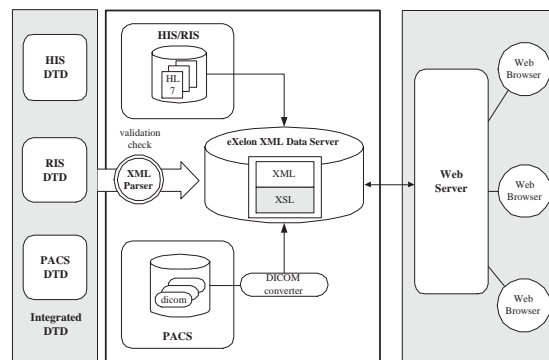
HIS DTD

RIS DTD

PACS DTD

Integrated DTD

HIS/RIS

HL 7

validation check

XML Parser

eXelon XML Data Server

XML

XSL

dicom

DICOM converter

PACS

Web Server

Web Browser

Web Browser

Web Browser